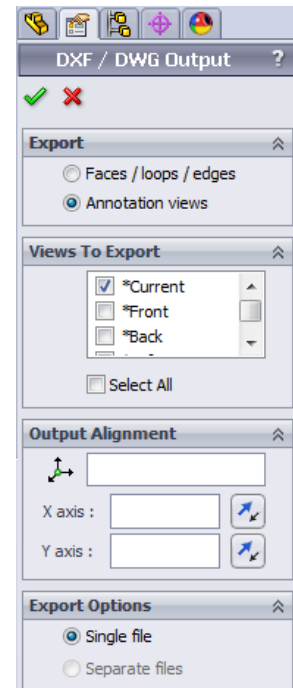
DXF / DWG Output ?

Export

Faces / loops / edges

Annotation views

Views To Export

*Current

*Front

*Back

Select All

Output Alignment

X axis :

Y axis :

Export Options

Single file

Separate files